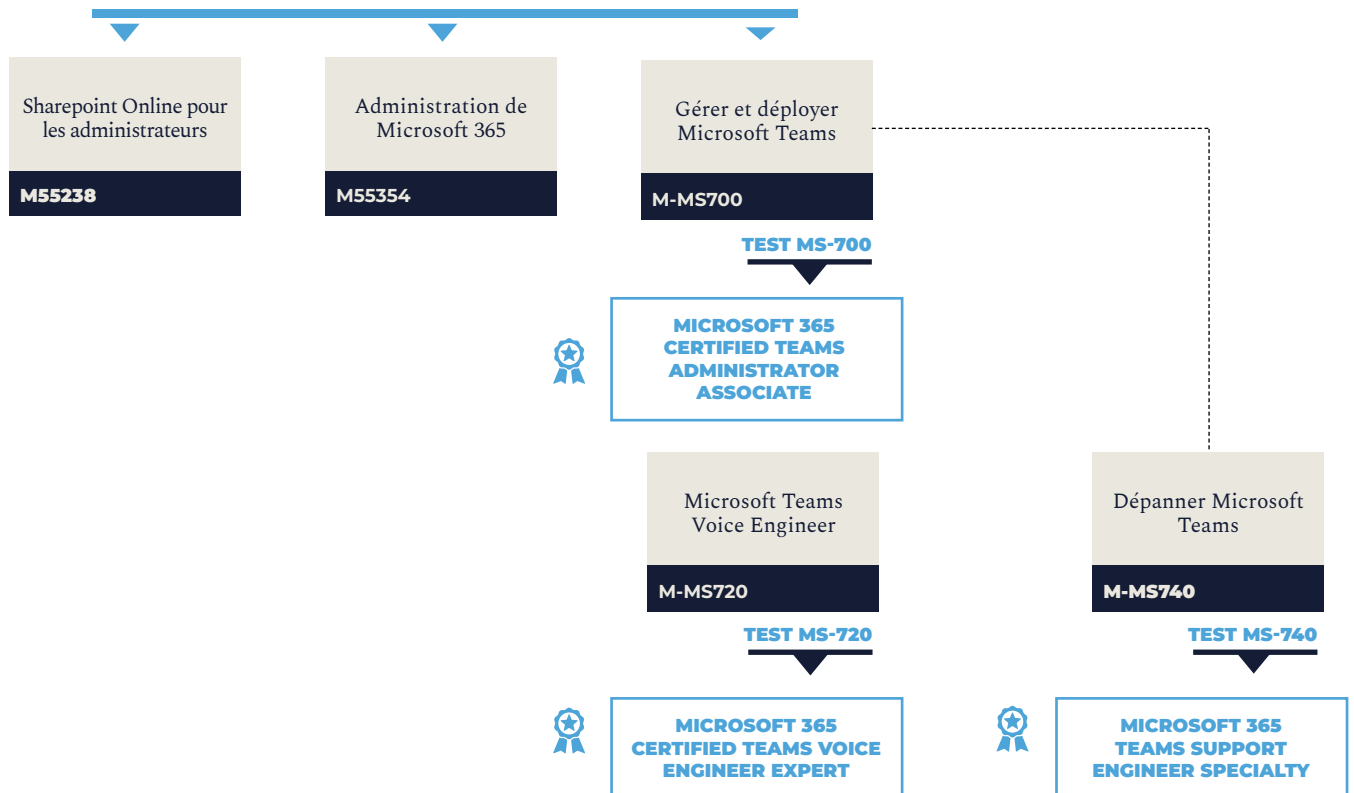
Sharepoint Online pour les administrateurs

M55238

Administration de Microsoft 365

M55354

Gérer et déployer Microsoft Teams

M-MS700

TEST MS-700

MICROSOFT 365 CERTIFIED TEAMS ADMINISTRATOR ASSOCIATE

Microsoft Teams Voice Engineer

M-MS720

TEST MS-720

MICROSOFT 365 CERTIFIED TEAMS VOICE ENGINEER EXPERT

Dépanner Microsoft Teams

M-MS740

TEST MS-740

MICROSOFT 365 TEAMS SUPPORT ENGINEER SPECIALTY